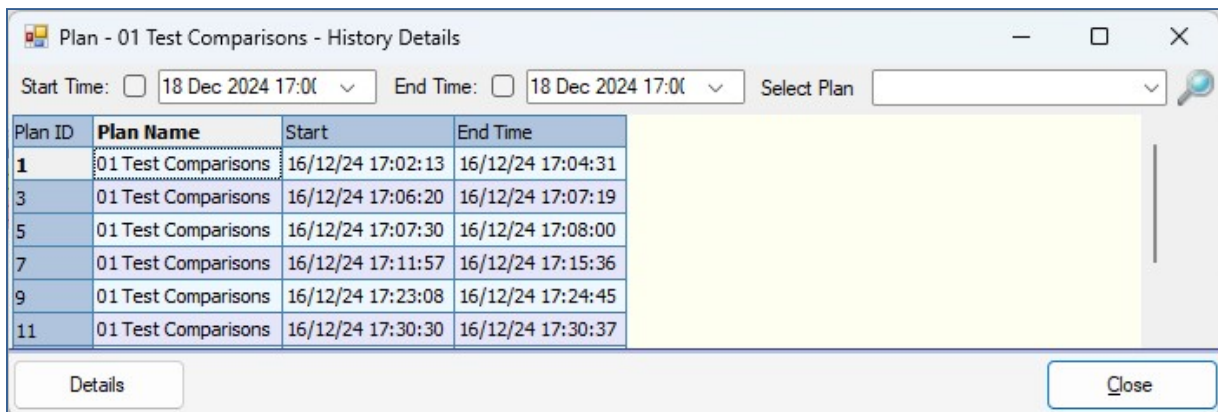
Plan - 01 Test Comparisons - History Details

Start Time: 18 Dec 2024 17:0( End Time: 18 Dec 2024 17:0( Select Plan

| Plan ID | Plan Name | Start | End Time |
|---|---|---|---|
| 1 | 01 Test Comparisons | 16/12/24 17:02:13 | 16/12/24 17:04:31 |
| 3 | 01 Test Comparisons | 16/12/24 17:06:20 | 16/12/24 17:07:19 |
| 5 | 01 Test Comparisons | 16/12/24 17:07:30 | 16/12/24 17:08:00 |
| 7 | 01 Test Comparisons | 16/12/24 17:11:57 | 16/12/24 17:15:36 |
| 9 | 01 Test Comparisons | 16/12/24 17:23:08 | 16/12/24 17:24:45 |
| 11 | 01 Test Comparisons | 16/12/24 17:30:30 | 16/12/24 17:30:37 |

Details

Close